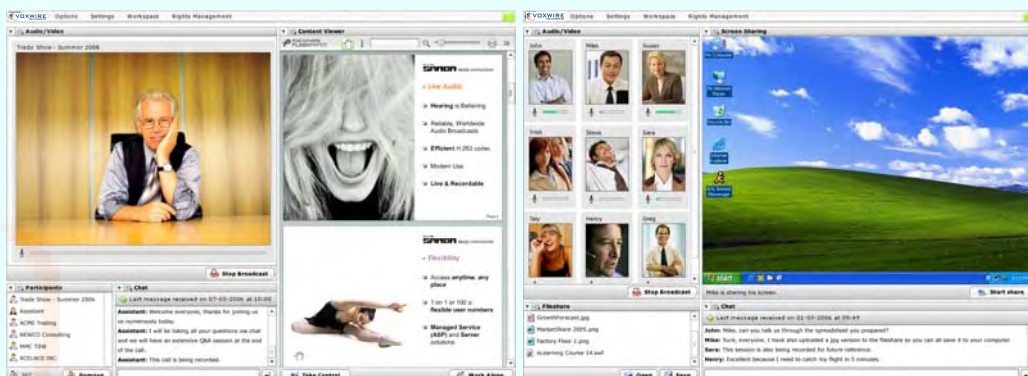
VOXWIRE Options Settings Workspace Rights Management

Audio/Video

Trade Show - Summer 2006

Stop Broadcast

Participants

Trade Show - Summer 2006
Assistant
ACME Trading
NEWCO Consulting
MMC TIME
XCELNCE INC.

Chat

Last message received on 07-03-2006 at 10:00

Assistant: Welcome everyone, thanks for joining us so numerously today.
Assistant: I will be taking all your questions via chat and we will have an extensive Q&A session at the end of the call.
Assistant: This call is being recorded.

Remove

Content Viewer

Live Audio
Hearing is Believing
Reliable, Worldwide Audio Broadcasts
Efficient H.263 codec
Modern Use
Live & Recordable

Flexibility
Access anytime, any place
1 on 1 or 100's flexible user numbers
Managed Service (ASP) and Server solutions

Take Control
Work Alone

VOXWIRE Options Settings Workspace Rights Management

Audio/Video

John
Mike
Susan
Trish
Steve
Sara
Sally
Henry
Greg

Stop Broadcast

Fileshare

GrowthForecast.jpg
MarketShare 2005.png
Factory Floor 1.png
eLearning Course 14.swf

Open
Save

Screen Sharing

start

Mike is sharing his screen.

Start share

Chat

Last message received on 01-03-2006 at 09:49

John: Mike, can you talk us through the spreadsheet you prepared?
Mike: Sure, everyone, I have also uploaded a jpg version to the fileshare so you can all save it to your computer.
Sara: This session is also being recorded for future reference.
Henry: Excellent because I need to catch my flight in 5 minutes.